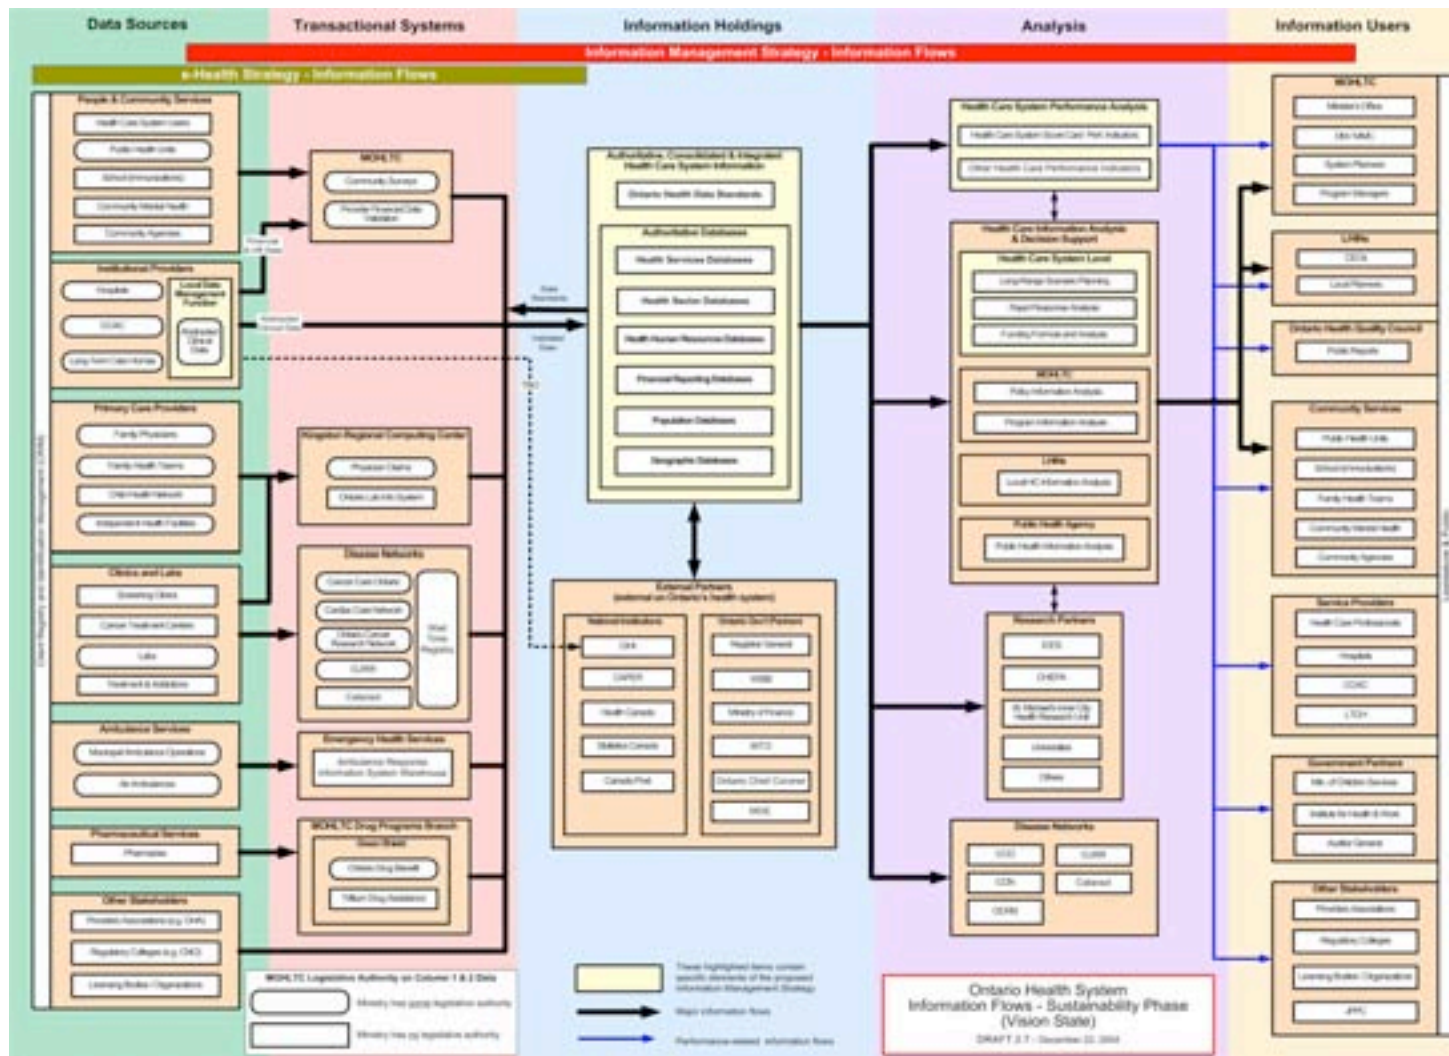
Data Sources

Transactional Systems

Information Holdings

Analysis

Information Users

Information Management Strategy - Information Flows

e-Health Strategy - Information Flows

People & Community Services

Health Care System Users

Public Health Units

School (Immunizations)

Community Mental Health

Community Agencies

Institutional Providers

Hospitals

CCACs

Long-Term Care Homes

Local Data Management Function

Abstracted Clinical Data

Primary Care Providers

Family Physicians

Family Health Teams

CHC/Health Network

Independent Health Facilities

Clinics and Labs

Screening Clinics

Cancer Treatment Centres

Labs

Treatment & Addictions

Ambulance Services

Municipal Ambulance Operations

Air Ambulance

Pharmaceutical Services

Pharmacies

Other Stakeholders

Providers Associations (e.g. OHA)

Regulatory Colleges (e.g. CPSO)

Licensing Bodies / Organizations

Client Registry and Identification Management (CRIM)

MOHLTC

Community Surveys

Provider Financial Data Validation

Kingston Regional Computing Center

Physician Claims

Ontario Lab Info System

Disease Networks

Cancer Care Ontario

Cardiac Care Network

Ontario Cancer Research Network

CLRIS

Cabenet

Wait Time Registry

Emergency Health Services

Ambulance Response Information System Warehouse

MOHLTC Drug Programs Branch

Data Stack

Ontario Drug Benefit

Trillium Drug Assistance

MOHLTC Legislative Authority on Column 1 & 2 Data

Ministry has some legislative authority

Ministry has no legislative authority

Authoritative, Consolidated & Integrated Health Care System Information

Ontario Health Data Standards

Authoritative Databases

Health Services Databases

Health Sector Databases

Health Human Resource Databases

Financial Reporting Databases

Population Databases

Geographic Databases

Data Standards

Validated Data

TBD

External Partners (external on Ontario's health system)

National Institutions

CIHI

CAPER

Health Canada

Statistics Canada

Canada Post

Ontario Gov't Partners

Registrar General

MBS

Ministry of Finance

MTO

Ontario Chief Coroner

MGS

These highlighted items contain specific elements of the proposed Information Management Strategy

Major information flows

Performance-related information flows

Health Care System Performance Analysis

Health Care System Score Card: Perf. Indicators

Other Health Care Performance Indicators

Health Care Information Analysis & Decision Support

Health Care System Level

Long Range Scenario Planning

Fiscal Forecast Analysis

Funding Formula and Analysis

MOHLTC

Policy Information Analysis

Program Information Analysis

LHINs

Local HC Information Analysis

Public Health Agency

Public Health Information Analysis

Research Partners

ICES

CHEPA

St. Michael's Inner City Health Research Unit

Universities

Others

Disease Networks

CCO

CLRIS

CCN

Cabenet

OCRN

Ontario Health System Information Flows - Sustainability Phase (Vision State)

DRAFT 2.7 - December 22, 2004

MOHLTC

Minister's Office

DM / ADMs

System Planners

Program Managers

LHINs

CEOs

Local Planners

Ontario Health Quality Council

Public Reports

Community Services

Public Health Units

School (Immunizations)

Family Health Teams

Community Mental Health

Community Agencies

Service Providers

Health Care Professionals

Hospitals

CCAC

LTCH

Government Partners

Min. of Ontario Services

Institute for Health & Work

Auditor General

Other Stakeholders

Providers Associations

Regulatory Colleges

Licensing Bodies / Organizations

JPPC